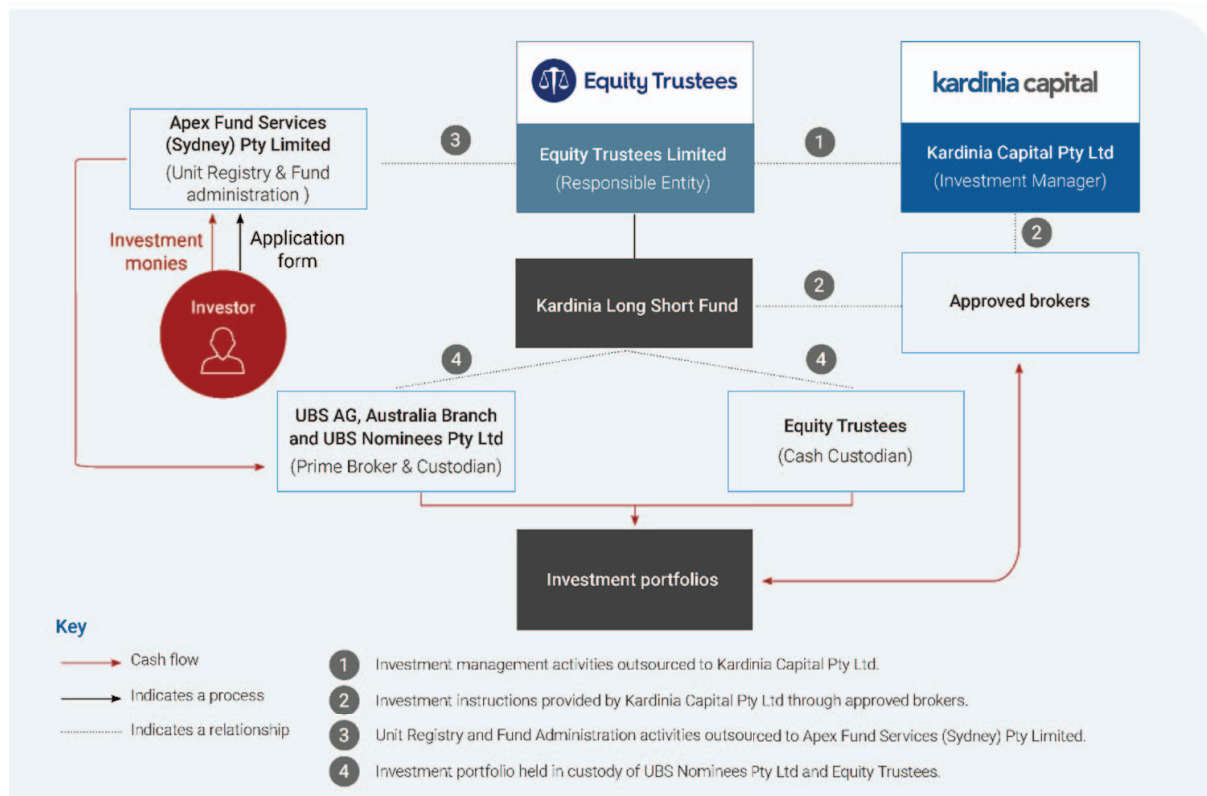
Equity Trustees

kardinia capital

Apex Fund Services (Sydney) Pty Limited
(Unit Registry & Fund administration )

3

Equity Trustees Limited
(Responsible Entity)

1

Kardinia Capital Pty Ltd
(Investment Manager)

2

Investment monies

Application form

Investor

Kardinia Long Short Fund

2

Approved brokers

4

4

UBS AG, Australia Branch and UBS Nominees Pty Ltd
(Prime Broker & Custodian)

Equity Trustees
(Cash Custodian)

Investment portfolios

Key

Cash flow

Indicates a process

Indicates a relationship

1 Investment management activities outsourced to Kardinia Capital Pty Ltd.

2 Investment instructions provided by Kardinia Capital Pty Ltd through approved brokers.

3 Unit Registry and Fund Administration activities outsourced to Apex Fund Services (Sydney) Pty Limited.

4 Investment portfolio held in custody of UBS Nominees Pty Ltd and Equity Trustees.